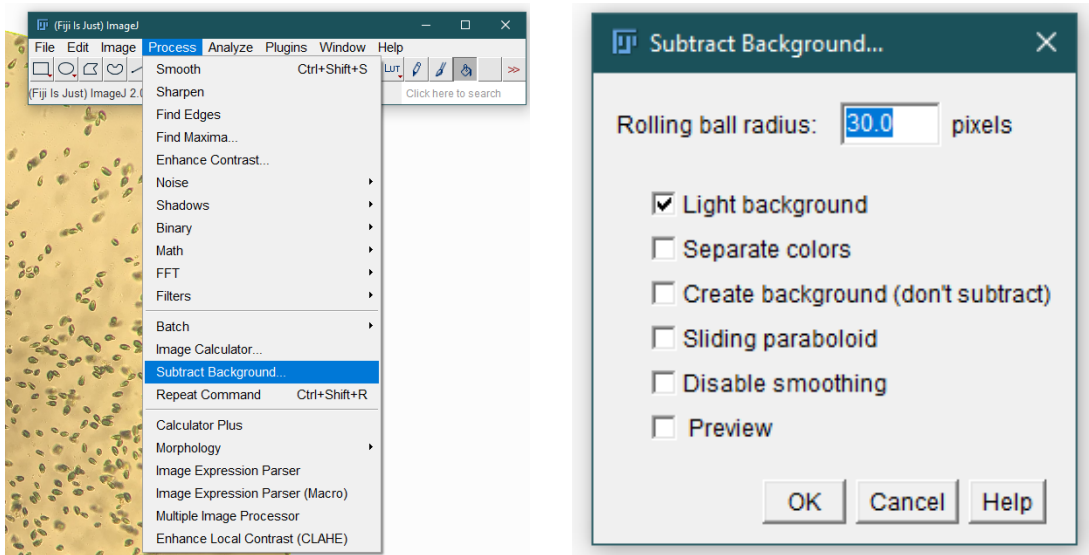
(Fiji Is Just) ImageJ

File Edit Image Process Analyze Plugins Window Help

LUT

Click here to search

(Fiji Is Just) ImageJ 2.0

Smooth Ctrl+Shift+S
Sharpen
Find Edges
Find Maxima...
Enhance Contrast...
Noise
Shadows
Binary
Math
FFT
Filters
Batch
Image Calculator...
Subtract Background...
Repeat Command Ctrl+Shift+R
Calculator Plus
Morphology
Image Expression Parser
Image Expression Parser (Macro)
Multiple Image Processor
Enhance Local Contrast (CLAHE)

Subtract Background...

Rolling ball radius: 30.0 pixels

Light background
Separate colors
Create background (don't subtract)
Sliding paraboloid
Disable smoothing
Preview

OK Cancel Help